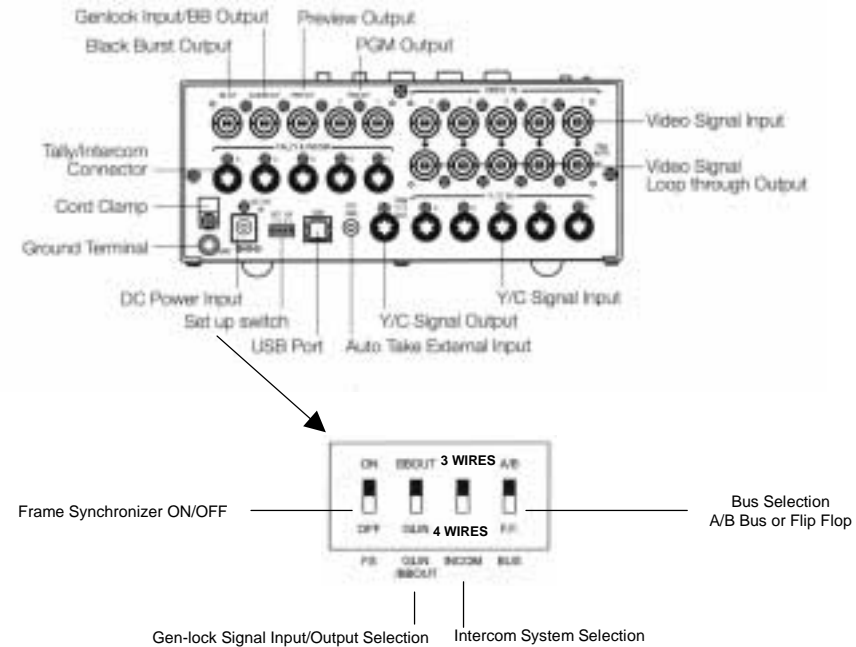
Genlock Input/BB Output
Preview Output
Black Burst Output
PGM Output
Tally/Intercom Connector
Video Signal Input
Video Signal Loop through Output
Cord Clamp
Ground Terminal
DC Power Input
Set up switch
USB Port
Y/C Signal Output
Auto Take External Input
Y/C Signal Input

ON
BBOUT
3 WIRES
A/B
OFF
GLIN
4 WIRES
F.F.
F.S.
GLIN /BBOUT
INCOM
BUS

Frame Synchronizer ON/OFF
Bus Selection A/B Bus or Flip Flop
Gen-lock Signal Input/Output Selection
Intercom System Selection